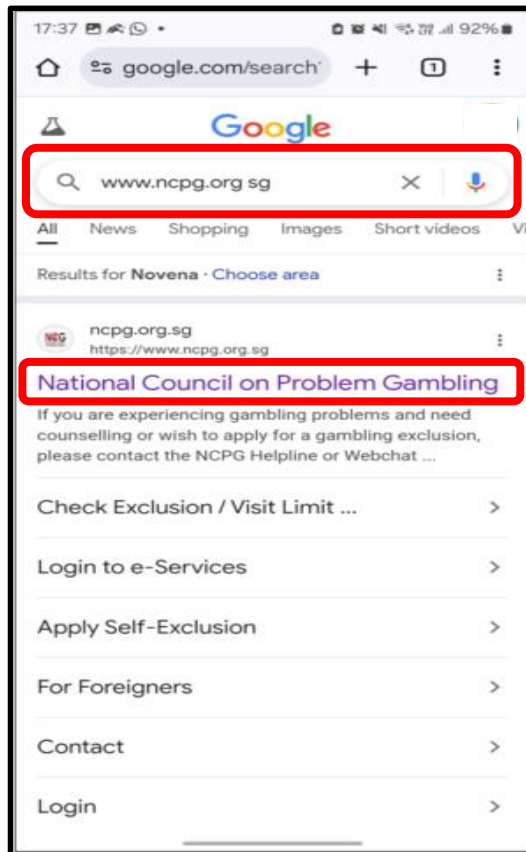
17:37 92%

google.com/search

1

Google

www.ncpg.org sg

All News Shopping Images Short videos Vi

Results for Novena · Choose area

ncpg.org.sg
https://www.ncpg.org.sg

National Council on Problem Gambling

If you are experiencing gambling problems and need counselling or wish to apply for a gambling exclusion, please contact the NCPG Helpline or Webchat ...

Check Exclusion / Visit Limit ...

Login to e-Services

Apply Self-Exclusion

For Foreigners

Contact

Login